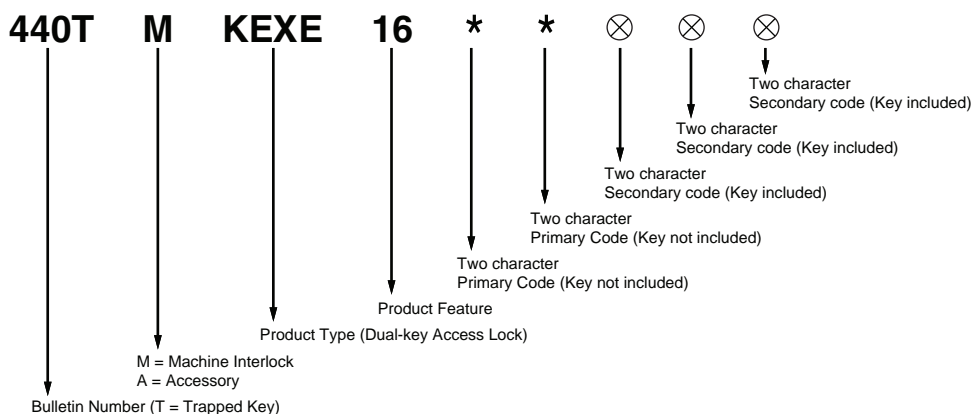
440T M KEXE 16 * * $\otimes$ $\otimes$ $\otimes$

Two character
Secondary code (Key included)

Two character
Secondary code (Key included)

Two character
Secondary code (Key included)

Two character
Primary Code (Key not included)

Two character
Primary Code (Key not included)

Product Feature

Product Type (Dual-key Access Lock)

M = Machine Interlock
A = Accessory

Bulletin Number (T = Trapped Key)